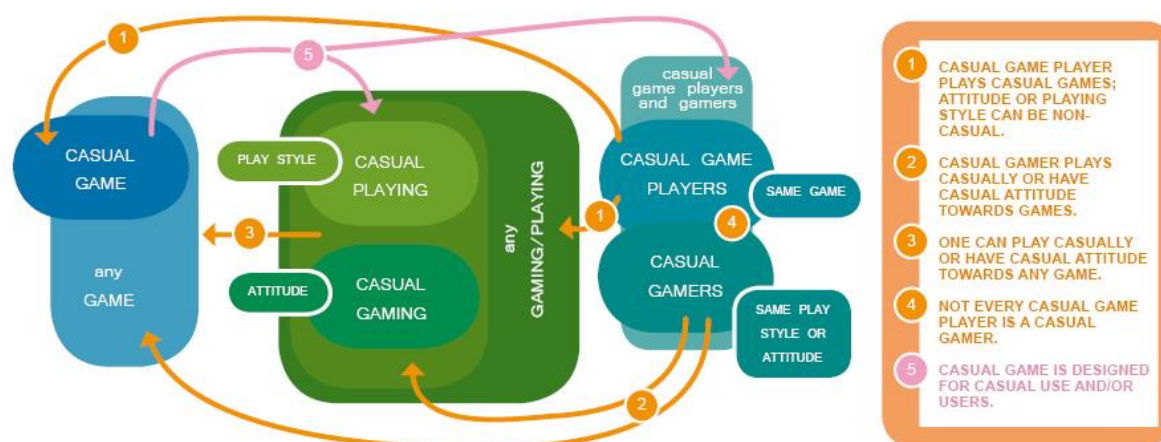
1

5

CASUAL GAME

any GAME

PLAY STYLE

CASUAL PLAYING

3

ATTITUDE

CASUAL GAMING

any GAMING/PLAYING

casual game players and gamers

CASUAL GAME PLAYERS

SAME GAME

1

4

CASUAL GAMERS

SAME PLAY STYLE OR ATTITUDE

2

1 CASUAL GAME PLAYER PLAYS CASUAL GAMES; ATTITUDE OR PLAYING STYLE CAN BE NON-CASUAL.

2 CASUAL GAMER PLAYS CASUALLY OR HAVE CASUAL ATTITUDE TOWARDS GAMES.

3 ONE CAN PLAY CASUALLY OR HAVE CASUAL ATTITUDE TOWARDS ANY GAME.

4 NOT EVERY CASUAL GAME PLAYER IS A CASUAL GAMER.

5 CASUAL GAME IS DESIGNED FOR CASUAL USE AND/OR USERS.